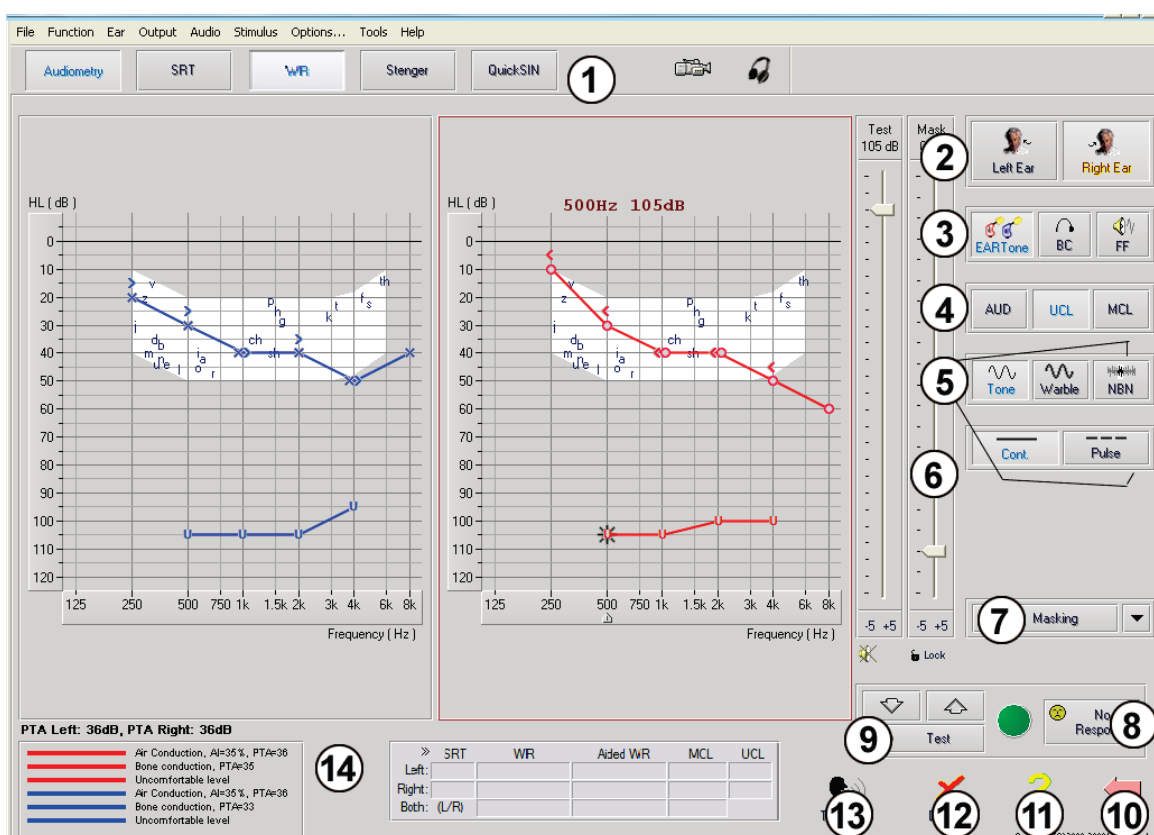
File Function Ear Output Audio Stimulus Options... Tools Help

Audiometry SRT WR Stenger QuickSIN

1

HL ( dB )

0
10
20
30
40
50
60
70
80
90
100
110
120

125 250 500 750 1k 1.5k 2k 3k 4k 6k 8k

Frequency ( Hz )

v z j d b m n u e l o a i r ch sh p h g k t f s th

HL ( dB )

500Hz 105dB

0
10
20
30
40
50
60
70
80
90
100
110
120

125 250 500 750 1k 1.5k 2k 3k 4k 6k 8k

Frequency ( Hz )

v z j d b m n u e l o a i r ch sh p h g k t f s th

Test 105 dB

Mask

-5 +5

-5 +5

Lock

2 Left Ear Right Ear

3 EARTone BC FF

4 AUD UCL MCL

5 Tone Warble NBN

Cont. Pulse

6

7 Masking

8 No Respo

9 Test

PTA Left: 36dB, PTA Right: 36dB

Air Conduction, AI=35%, PTA=36
Bone conduction, PTA=35
Uncomfortable level
Air Conduction, AI=35%, PTA=36
Bone conduction, PTA=33
Uncomfortable level

14

| » | SRT | WR | Aided WR | MCL | UCL |
|---|---|---|---|---|---|
| Left: | | | | | |
| Right: | | | | | |
| Both: (L/R) | | | | | |

13 12 11 10